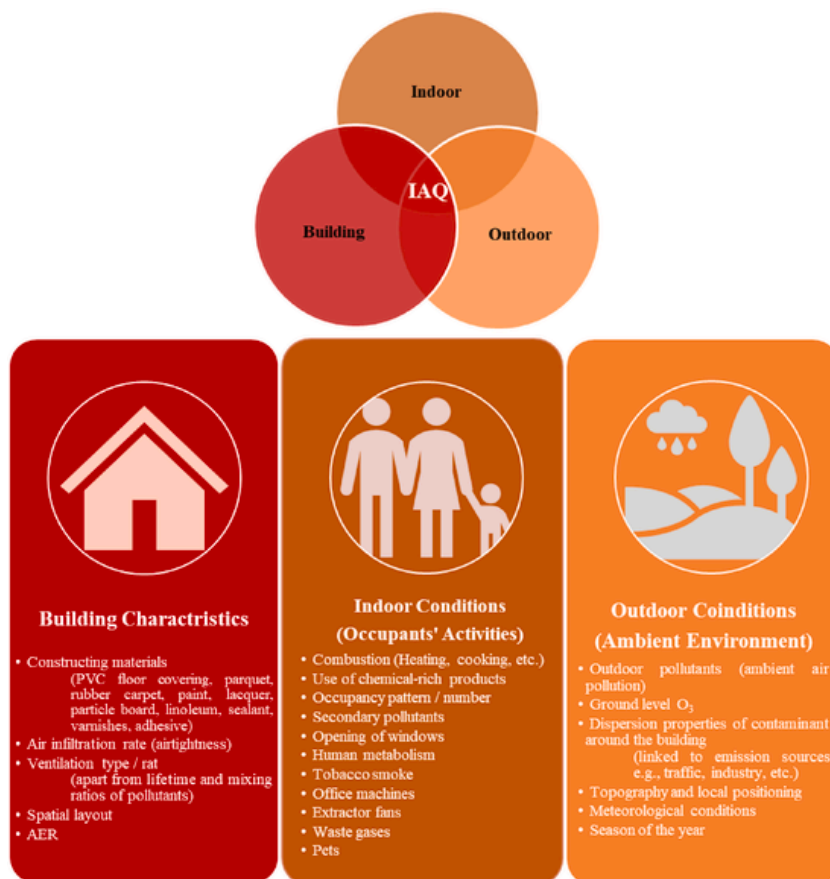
Indoor

IAQ

Building

Outdoor

Building Charactristics

• Constructing materials (PVC floor covering, parquet, rubber carpet, paint, lacquer, particle board, linoleum, sealant, varnishes, adhesive)
• Air infiltration rate (airtightness)
• Ventilation type / rat (apart from lifetime and mixing ratios of pollutants)
• Spatial layout
• AER

Indoor Conditions (Occupants' Activities)

• Combustion (Heating, cooking, etc.)
• Use of chemical-rich products
• Occupancy pattern / number
• Secondary pollutants
• Opening of windows
• Human metabolism
• Tobacco smoke
• Office machines
• Extractor fans
• Waste gases
• Pets

Outdoor Coinditions (Ambient Environment)

• Outdoor pollutants (ambient air pollution)
• Ground level $O_3$
• Dispersion properties of contaminant around the building (linked to emission sources e.g., traffic, industry, etc.)
• Topography and local positioning
• Meteorological conditions
• Season of the year